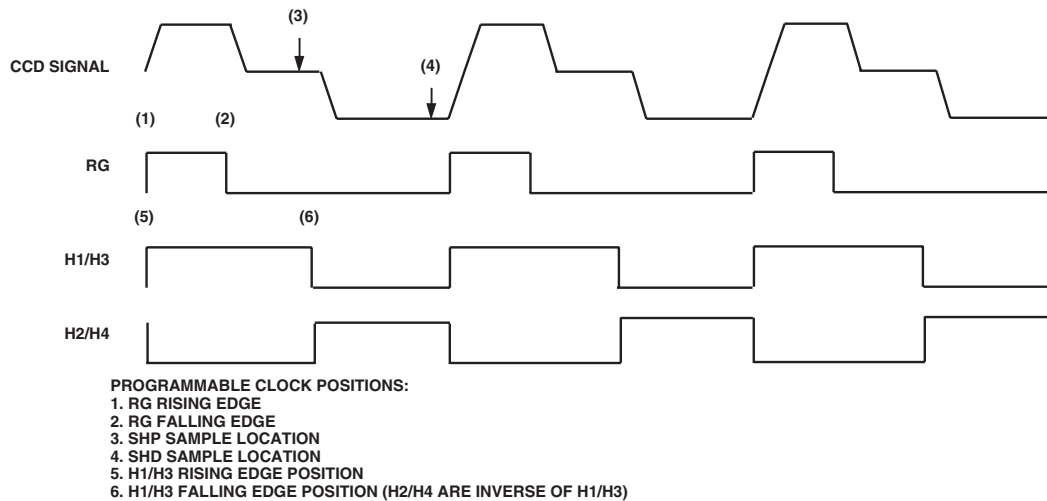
(3)

CCD SIGNAL

(4)

(1)

(2)

RG

(5)

(6)

H1/H3

H2/H4

PROGRAMMABLE CLOCK POSITIONS:
1. RG RISING EDGE
2. RG FALLING EDGE
3. SHP SAMPLE LOCATION
4. SHD SAMPLE LOCATION
5. H1/H3 RISING EDGE POSITION
6. H1/H3 FALLING EDGE POSITION (H2/H4 ARE INVERSE OF H1/H3)